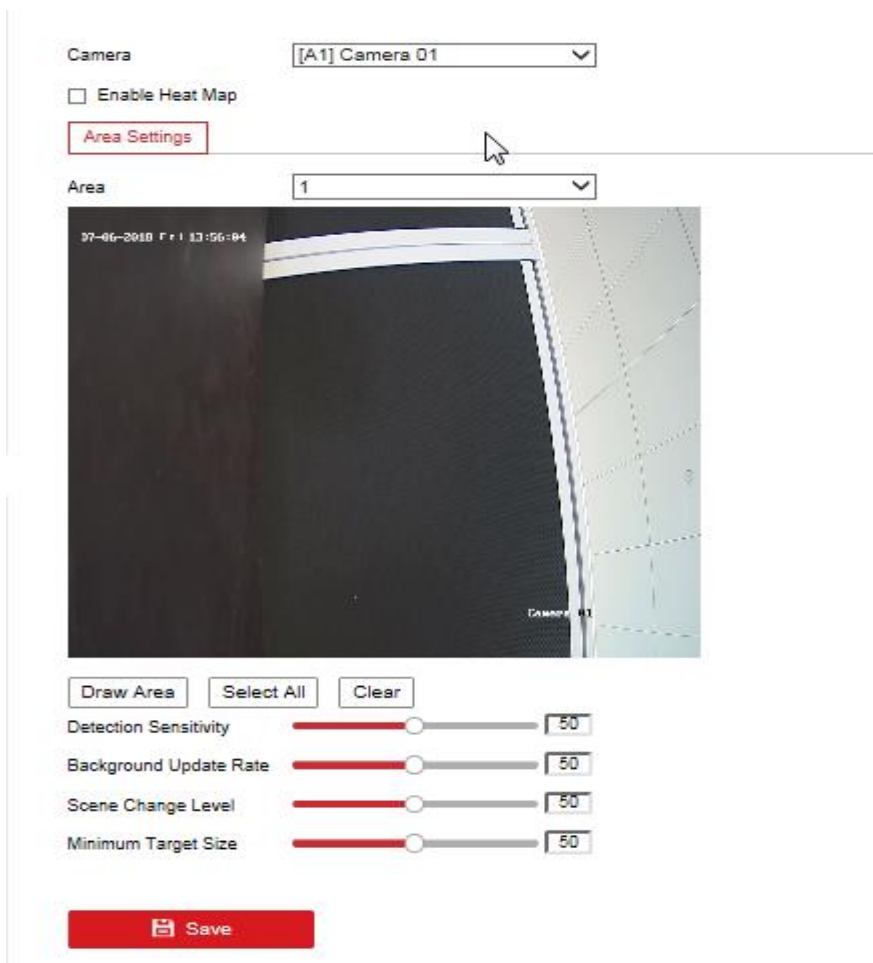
Camera [A1] Camera 01

Enable Heat Map

Area Settings

Area 1

07-06-2018 Fri 13:56:04

Camera 01

Draw Area Select All Clear

Detection Sensitivity 50

Background Update Rate 50

Scene Change Level 50

Minimum Target Size 50

Save